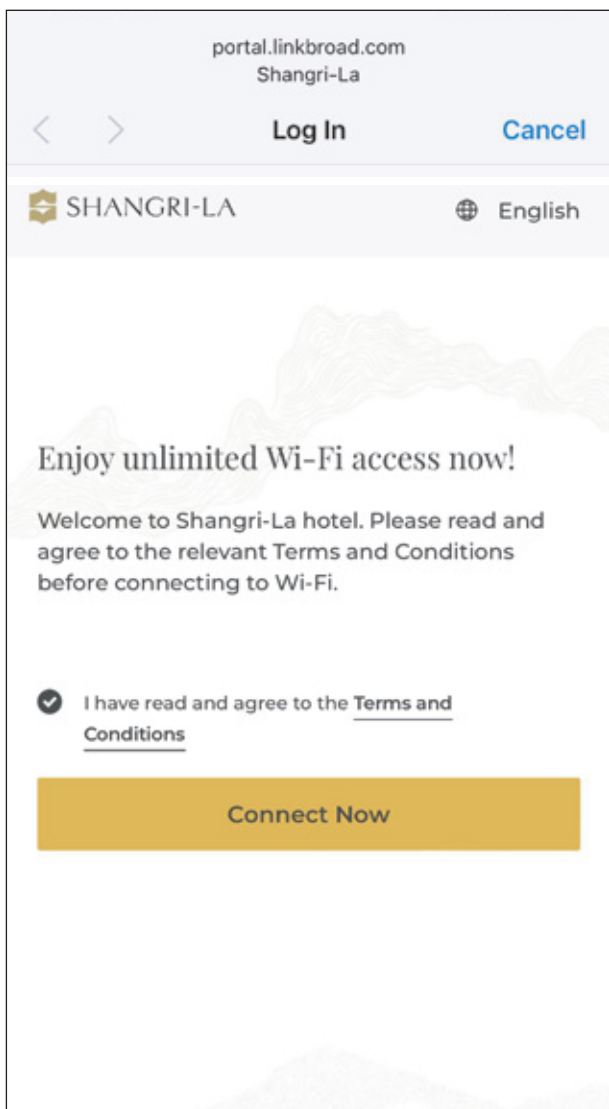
portal.linkbroad.com
Shangri-La

<
>
Log In
Cancel

SHANGRI-LA
English

Enjoy unlimited Wi-Fi access now!

Welcome to Shangri-La hotel. Please read and agree to the relevant Terms and Conditions before connecting to Wi-Fi.

I have read and agree to the Terms and Conditions

Connect Now